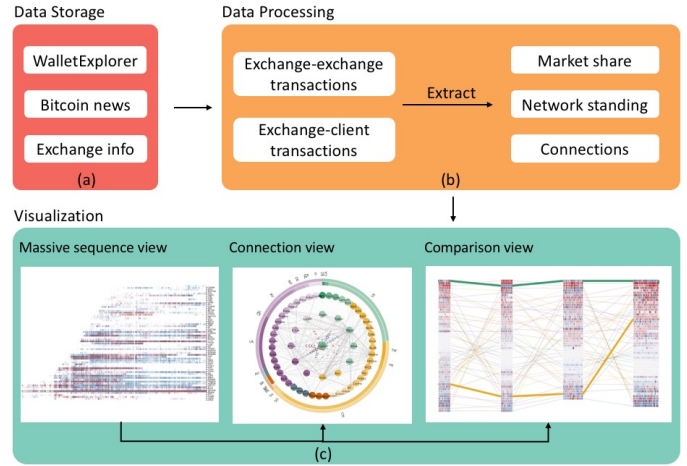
Data Storage

WalletExplorer

Bitcoin news

Exchange info

(a)

Data Processing

Exchange-exchange transactions

Exchange-client transactions

Extract

Market share

Network standing

Connections

(b)

Visualization

Massive sequence view

Connection view

Comparison view

(c)